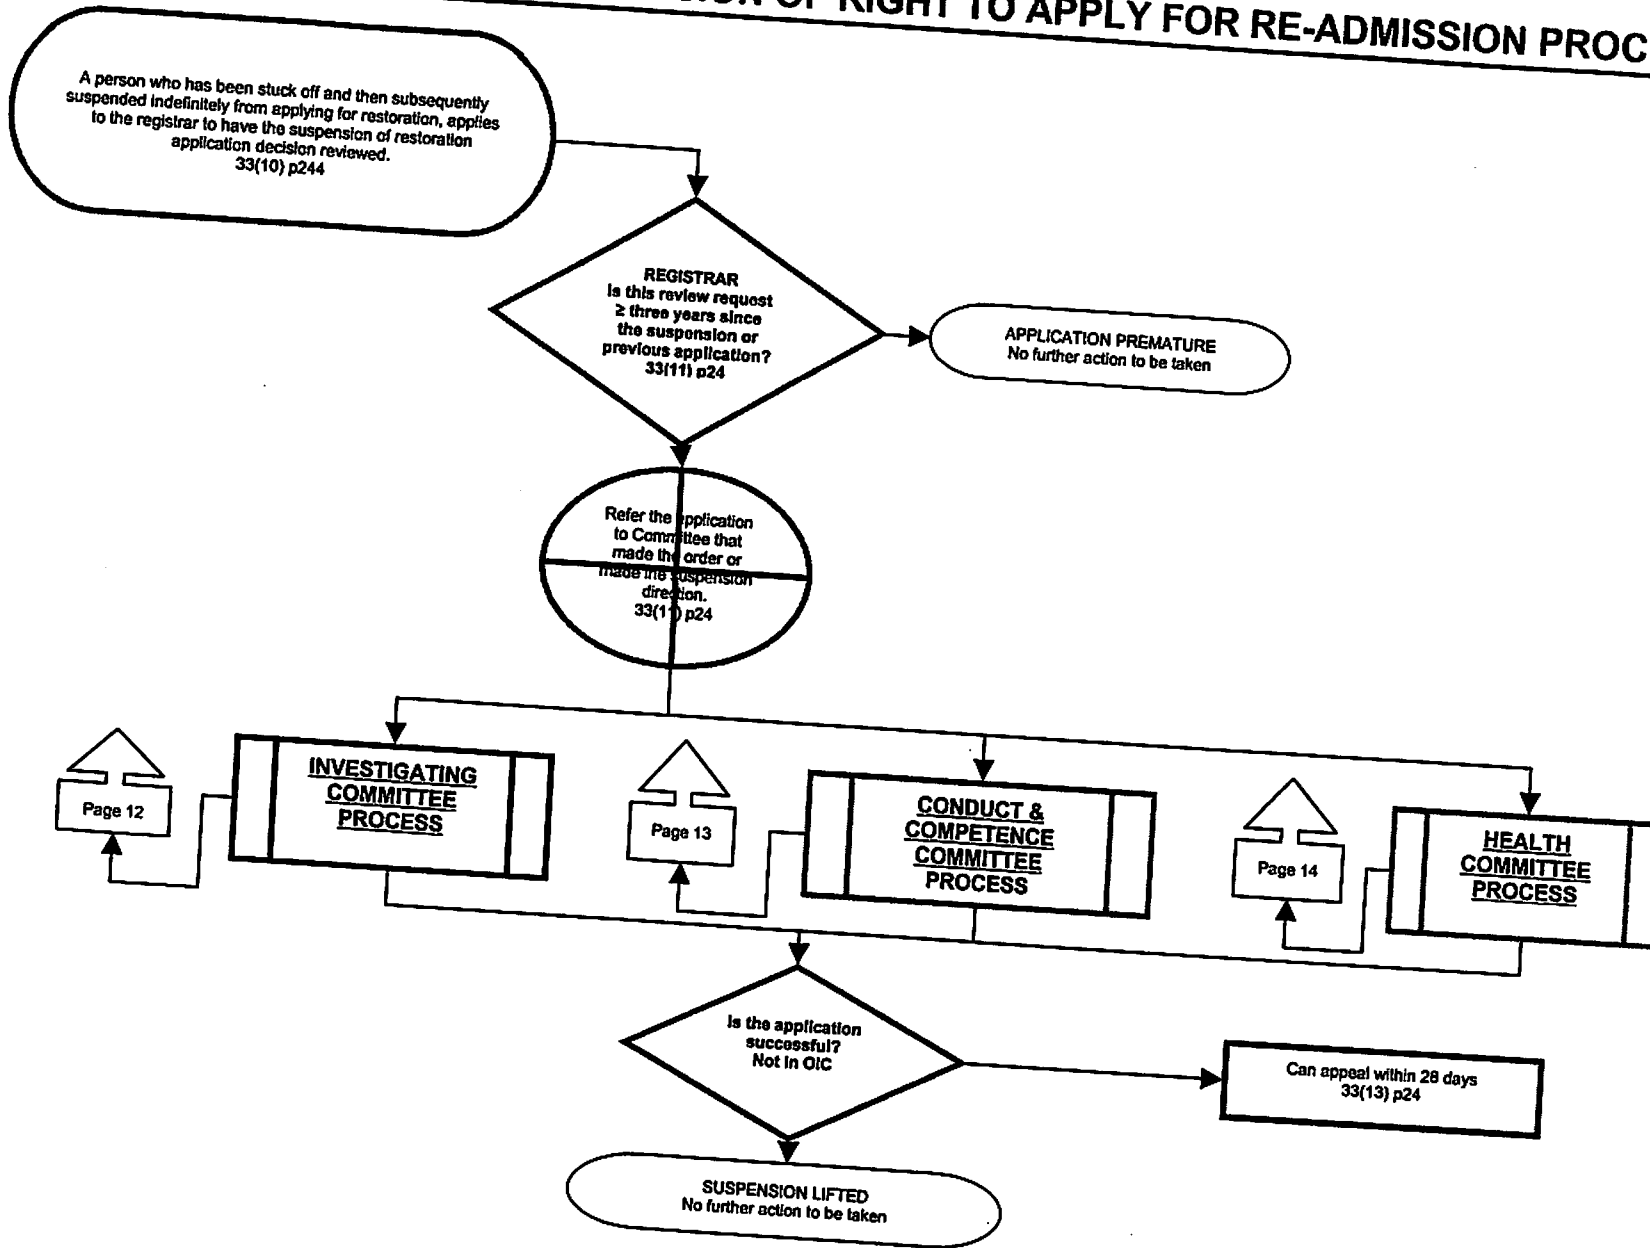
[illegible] OF RIGHT TO APPLY FOR RE-ADMISSION PROC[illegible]

A person who has been stuck off and then subsequently suspended indefinitely from applying for restoration, applies to the registrar to have the suspension of restoration application decision reviewed.
33(10) p244

REGISTRAR
Is this review request ≥ three years since the suspension or previous application?
33(11) p24

APPLICATION PREMATURE
No further action to be taken

Refer the application to Committee that made the order or made the suspension direction.
33(11) p24

Page 12

INVESTIGATING COMMITTEE PROCESS

Page 13

CONDUCT & COMPETENCE COMMITTEE PROCESS

Page 14

HEALTH COMMITTEE PROCESS

Is the application successful?
Not in OIC

Can appeal within 28 days
33(13) p24

SUSPENSION LIFTED
No further action to be taken